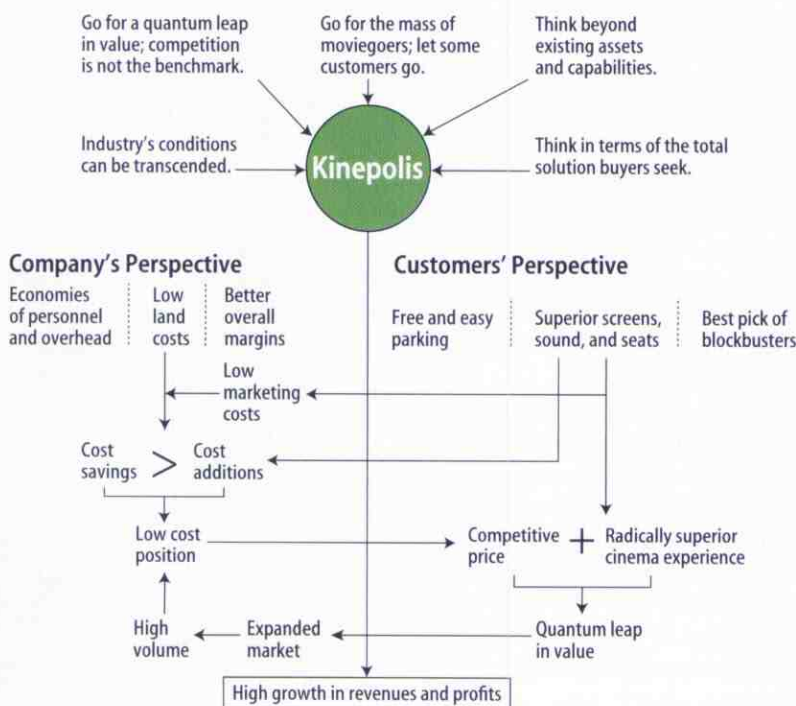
Go for a quantum leap in value; competition is not the benchmark.

Go for the mass of moviegoers; let some customers go.

Think beyond existing assets and capabilities.

Industry's conditions can be transcended.

Kinepolis

Think in terms of the total solution buyers seek.

Company's Perspective

Economies of personnel and overhead

Low land costs

Better overall margins

Low marketing costs

Cost savings > Cost additions

Low cost position

High volume

Expanded market

Customers' Perspective

Free and easy parking

Superior screens, sound, and seats

Best pick of blockbusters

Competitive price + Radically superior cinema experience

Quantum leap in value

High growth in revenues and profits